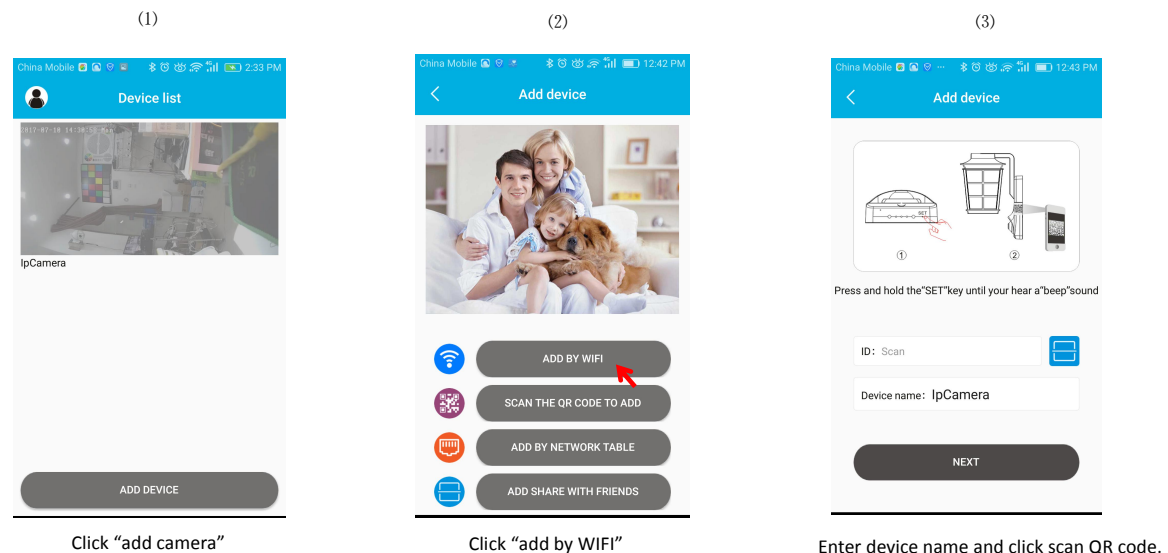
(1)

China Mobile 2:33 PM

Device list

2017-07-10 14:30:58 Mon

IpCamera

ADD DEVICE

Click “add camera”

(2)

China Mobile 12:42 PM

Add device

ADD BY WIFI

SCAN THE QR CODE TO ADD

ADD BY NETWORK TABLE

ADD SHARE WITH FRIENDS

Click “add by WIFI”

(3)

China Mobile 12:43 PM

Add device

SET

①

②

Press and hold the"SET"key until your hear a"beep"sound

ID: Scan

Device name: IpCamera

NEXT

Enter device name and click scan QR code.